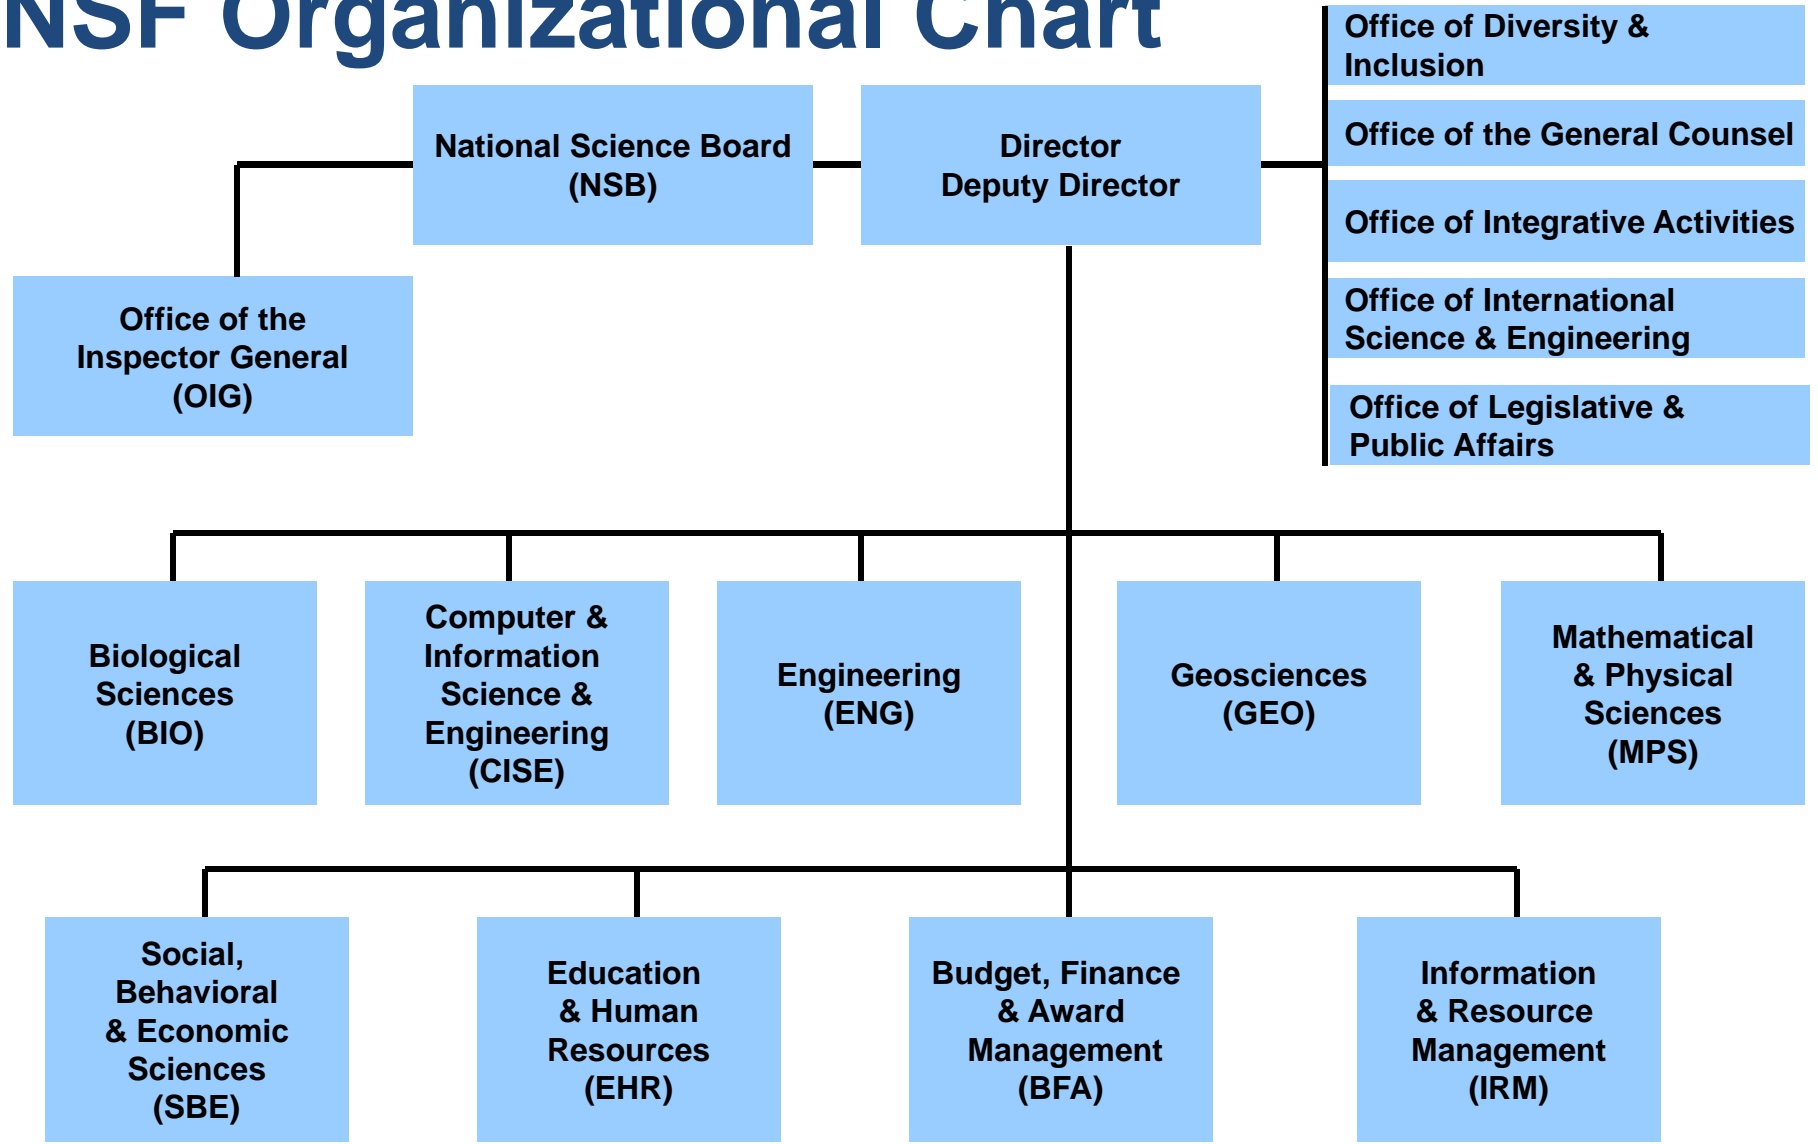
NSF Organizational Chart

National Science Board (NSB)

Director
Deputy Director

Office of Diversity & Inclusion

Office of the General Counsel

Office of Integrative Activities

Office of International Science & Engineering

Office of Legislative & Public Affairs

Office of the Inspector General (OIG)

Biological Sciences (BIO)

Computer & Information Science & Engineering (CISE)

Engineering (ENG)

Geosciences (GEO)

Mathematical & Physical Sciences (MPS)

Social, Behavioral & Economic Sciences (SBE)

Education & Human Resources (EHR)

Budget, Finance & Award Management (BFA)

Information & Resource Management (IRM)